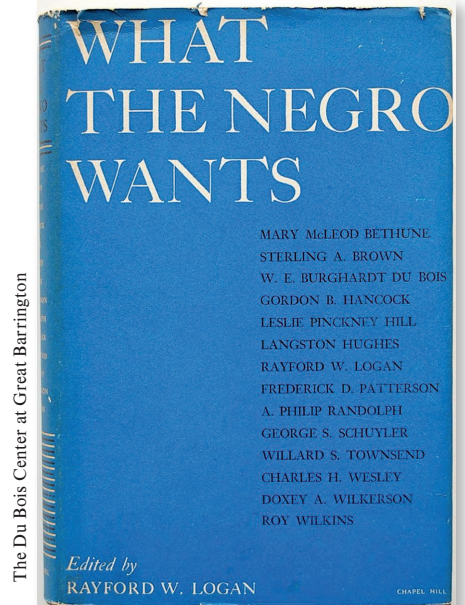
The Du Bois Center at Great Barrington

WHAT
THE NEGRO
WANTS

MARY McLEOD BETHUNE
STERLING A. BROWN
W. E. BURGHARDT DU BOIS
GORDON B. HANCOCK
LESLIE PINCKNEY HILL
LANGSTON HUGHES
RAYFORD W. LOGAN
FREDERICK D. PATTERSON
A. PHILIP RANDOLPH
GEORGE S. SCHUYLER
WILLARD S. TOWNSEND
CHARLES H. WESLEY
DOXEY A. WILKERSON
ROY WILKINS

Edited by
RAYFORD W. LOGAN

CHAPEL HILL